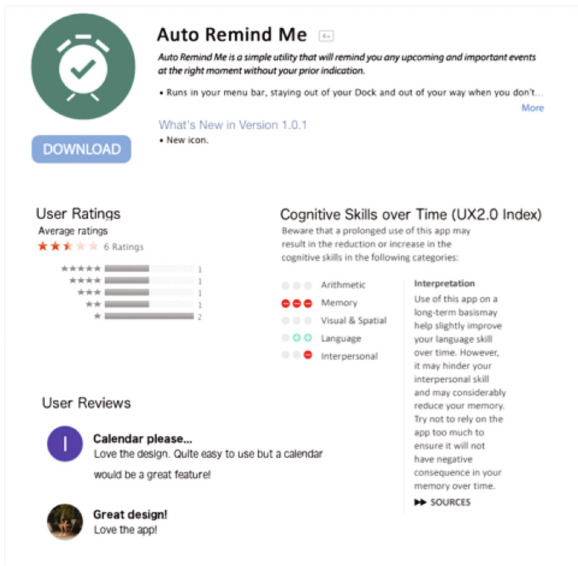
Auto Remind Me 4+

Auto Remind Me is a simple utility that will remind you any upcoming and important events at the right moment without your prior indication.

• Runs in your menu bar, staying out of your Dock and out of your way when you don't...

More

DOWNLOAD

What's New in Version 1.0.1

• New icon.

User Ratings

Average ratings

6 Ratings

★★★★★ 1
★★★★ 1
★★★ 1
★★ 1
★ 2

Cognitive Skills over Time (UX2.0 Index)

Beware that a prolonged use of this app may result in the reduction or increase in the cognitive skills in the following categories:

Arithmetic
Memory
Visual & Spatial
Language
Interpersonal

Interpretation

Use of this app on a long-term basismay help slightly improve your language skill over time. However, it may hinder your interpersonal skill and may considerably reduce your memory. Try not to rely on the app too much to ensure it will not have negative consequence in your memory over time.

▶▶ SOURCES

User Reviews

I

Calendar please...

Love the design. Quite easy to use but a calendar would be a great feature!

Great design!

Love the app!